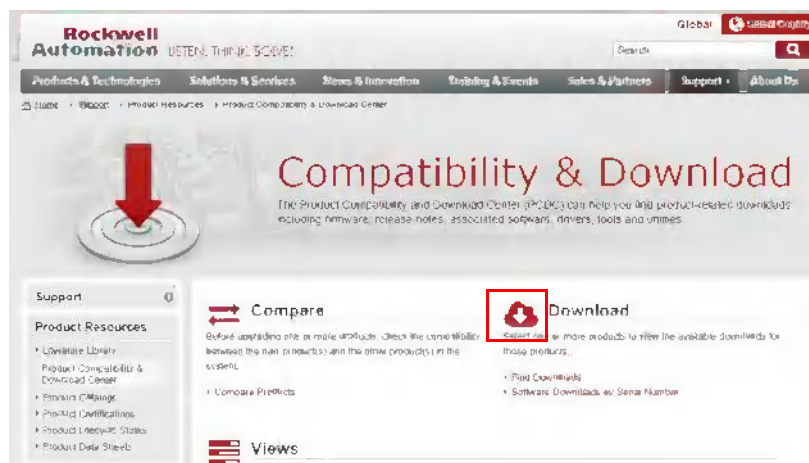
Rockwell Automation LISTEN. THINK. SOLVE.

Global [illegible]

Search

Products & Technologies Solutions & Services News & Information Training & Events Sales & Partners Support About Us

Home › Support › Product Resources › Product Compatibility & Download Center

Compatibility & Download

The Product Compatibility and Download Center (PCDC) can help you find product-related downloads including firmware, release notes, associated software, drivers, tools and utilities.

Support

Product Resources

› Literature Library

Product Compatibility & Download Center

› Product Catalogs

› Product Certifications

› Product Lifecycle Status

› Product Data Sheets

Compare

Before upgrading one or more products, check the compatibility between the new product(s) and the other products in the system.

› Compare Products

Download

Select one or more products to view the available downloads for those products.

› Find Downloads

› Software Downloads by Serial Number

Views